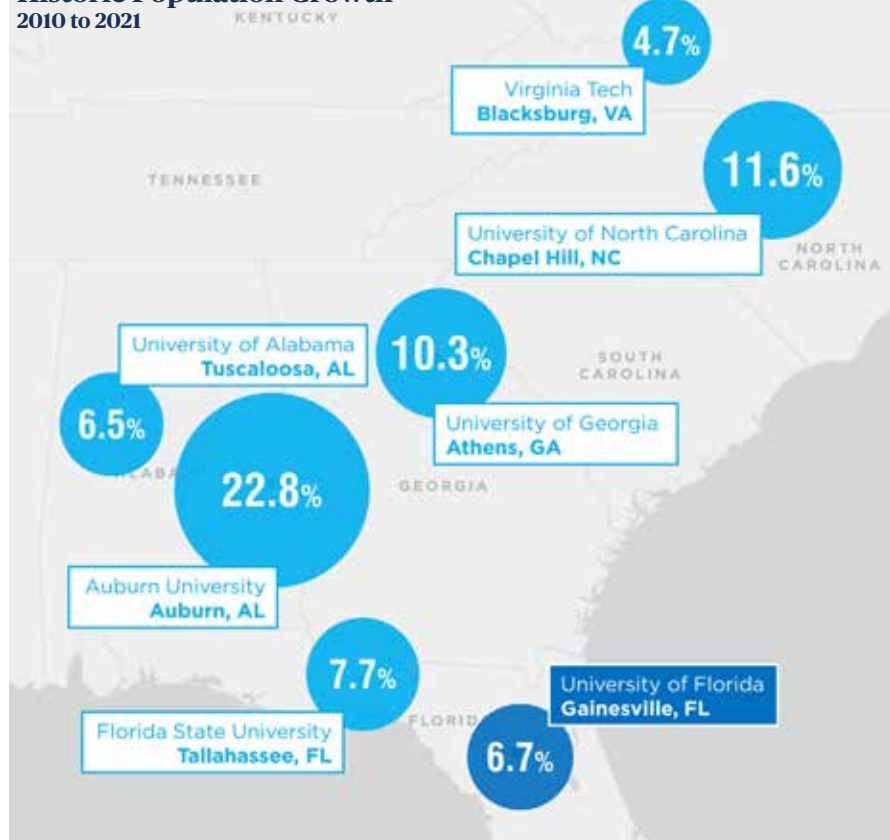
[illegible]
2010 to 2021

KENTUCKY

4.7%

Virginia Tech
Blacksburg, VA

TENNESSEE

11.6%

University of North Carolina
Chapel Hill, NC

NORTH CAROLINA

University of Alabama
Tuscaloosa, AL

10.3%

SOUTH CAROLINA

6.5%

University of Georgia
Athens, GA

ALABA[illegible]

22.8%

GEORGIA

Auburn University
Auburn, AL

7.7%

University of Florida
Gainesville, FL

Florida State University
Tallahassee, FL

FLORID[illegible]

6.7%